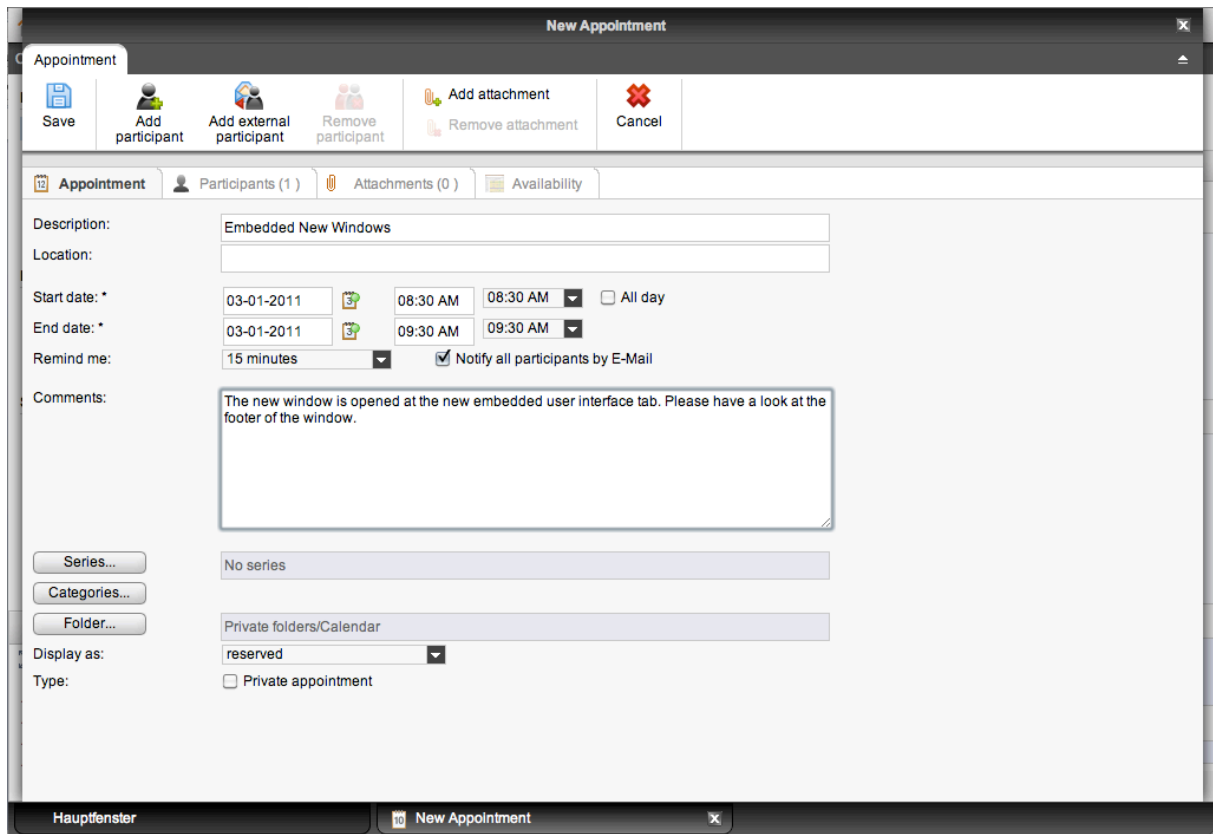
New Appointment

Appointment

Save
Add participant
Add external participant
Remove participant
Add attachment
Remove attachment
Cancel

Appointment
Participants (1 )
Attachments (0 )
Availability

Description: Embedded New Windows
Location:
Start date: * 03-01-2011 08:30 AM 08:30 AM All day
End date: * 03-01-2011 09:30 AM 09:30 AM
Remind me: 15 minutes Notify all participants by E-Mail
Comments: The new window is opened at the new embedded user interface tab. Please have a look at the footer of the window.

Series... No series
Categories...
Folder... Private folders/Calendar
Display as: reserved
Type: Private appointment

Hauptfenster
10 New Appointment